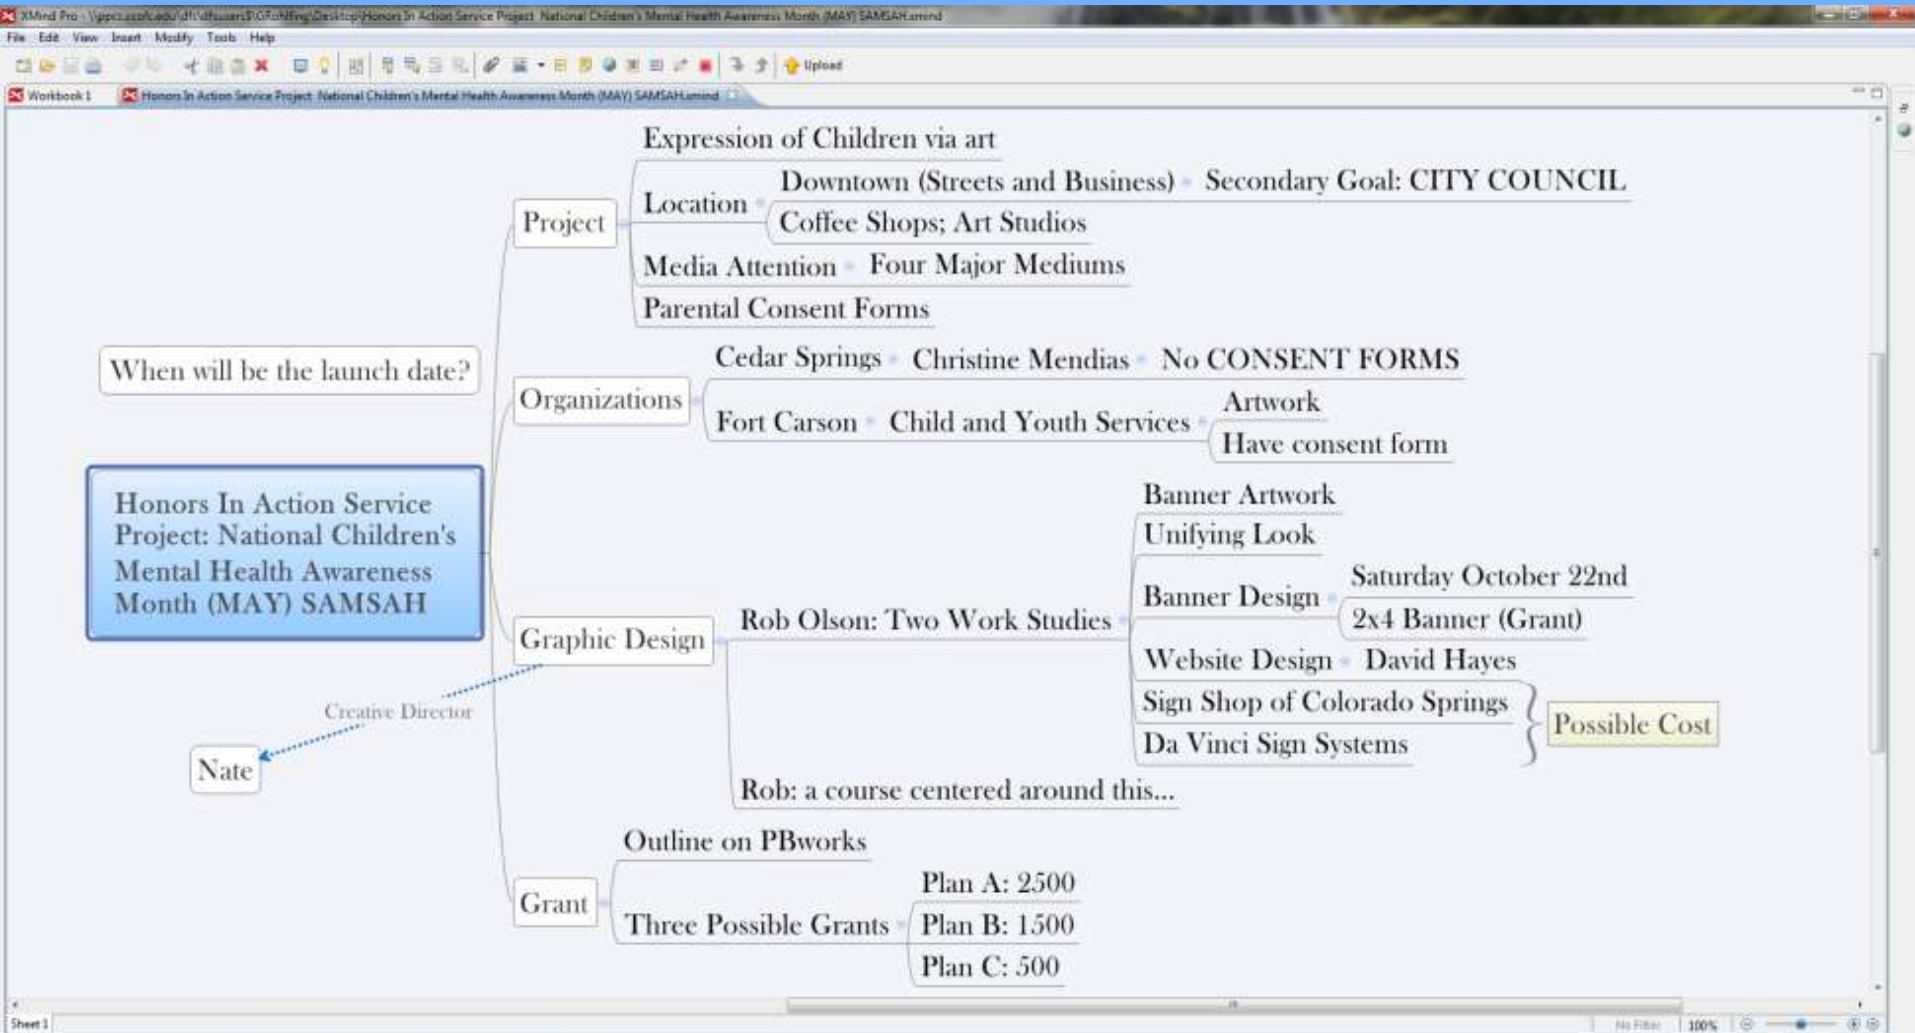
XMind Pro - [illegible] Honors In Action Service Project National Children's Mental Health Awareness Month (MAY) SAMSAH.xmind

File Edit View Insert Modify Tools Help

Upload

Workbook 1

Honors In Action Service Project: National Children's Mental Health Awareness Month (MAY) SAMSAH.xmind

Honors In Action Service Project: National Children's Mental Health Awareness Month (MAY) SAMSAH

When will be the launch date?

Project

Expression of Children via art

Location

Downtown (Streets and Business)

Secondary Goal: CITY COUNCIL

Coffee Shops; Art Studios

Media Attention

Four Major Mediums

Parental Consent Forms

Organizations

Cedar Springs

Christine Mendias

No CONSENT FORMS

Fort Carson

Child and Youth Services

Artwork

Have consent form

Graphic Design

Rob Olson: Two Work Studies

Banner Artwork

Unifying Look

Banner Design

Saturday October 22nd

2x4 Banner (Grant)

Website Design

David Hayes

Sign Shop of Colorado Springs

Da Vinci Sign Systems

Possible Cost

Rob: a course centered around this...

Creative Director

Nate

Grant

Outline on PBworks

Three Possible Grants

Plan A: 2500

Plan B: 1500

Plan C: 500

Sheet 1

No Filter

100%